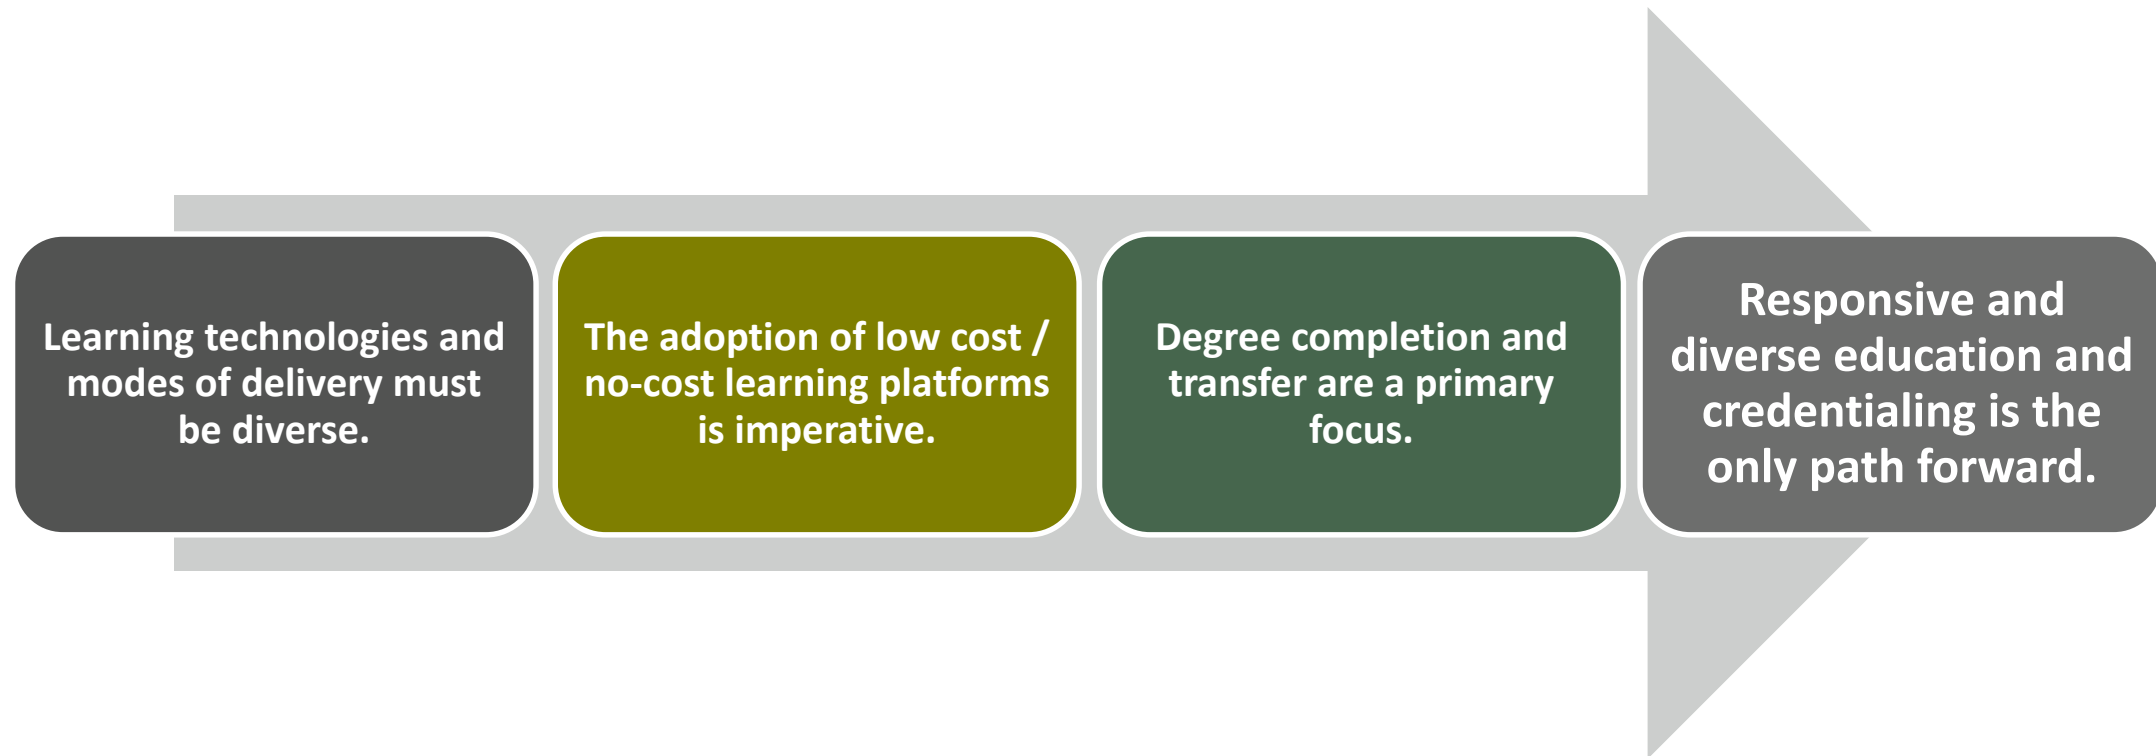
Learning technologies and modes of delivery must be diverse.

The adoption of low cost / no-cost learning platforms is imperative.

Degree completion and transfer are a primary focus.

Responsive and diverse education and credentialing is the only path forward.